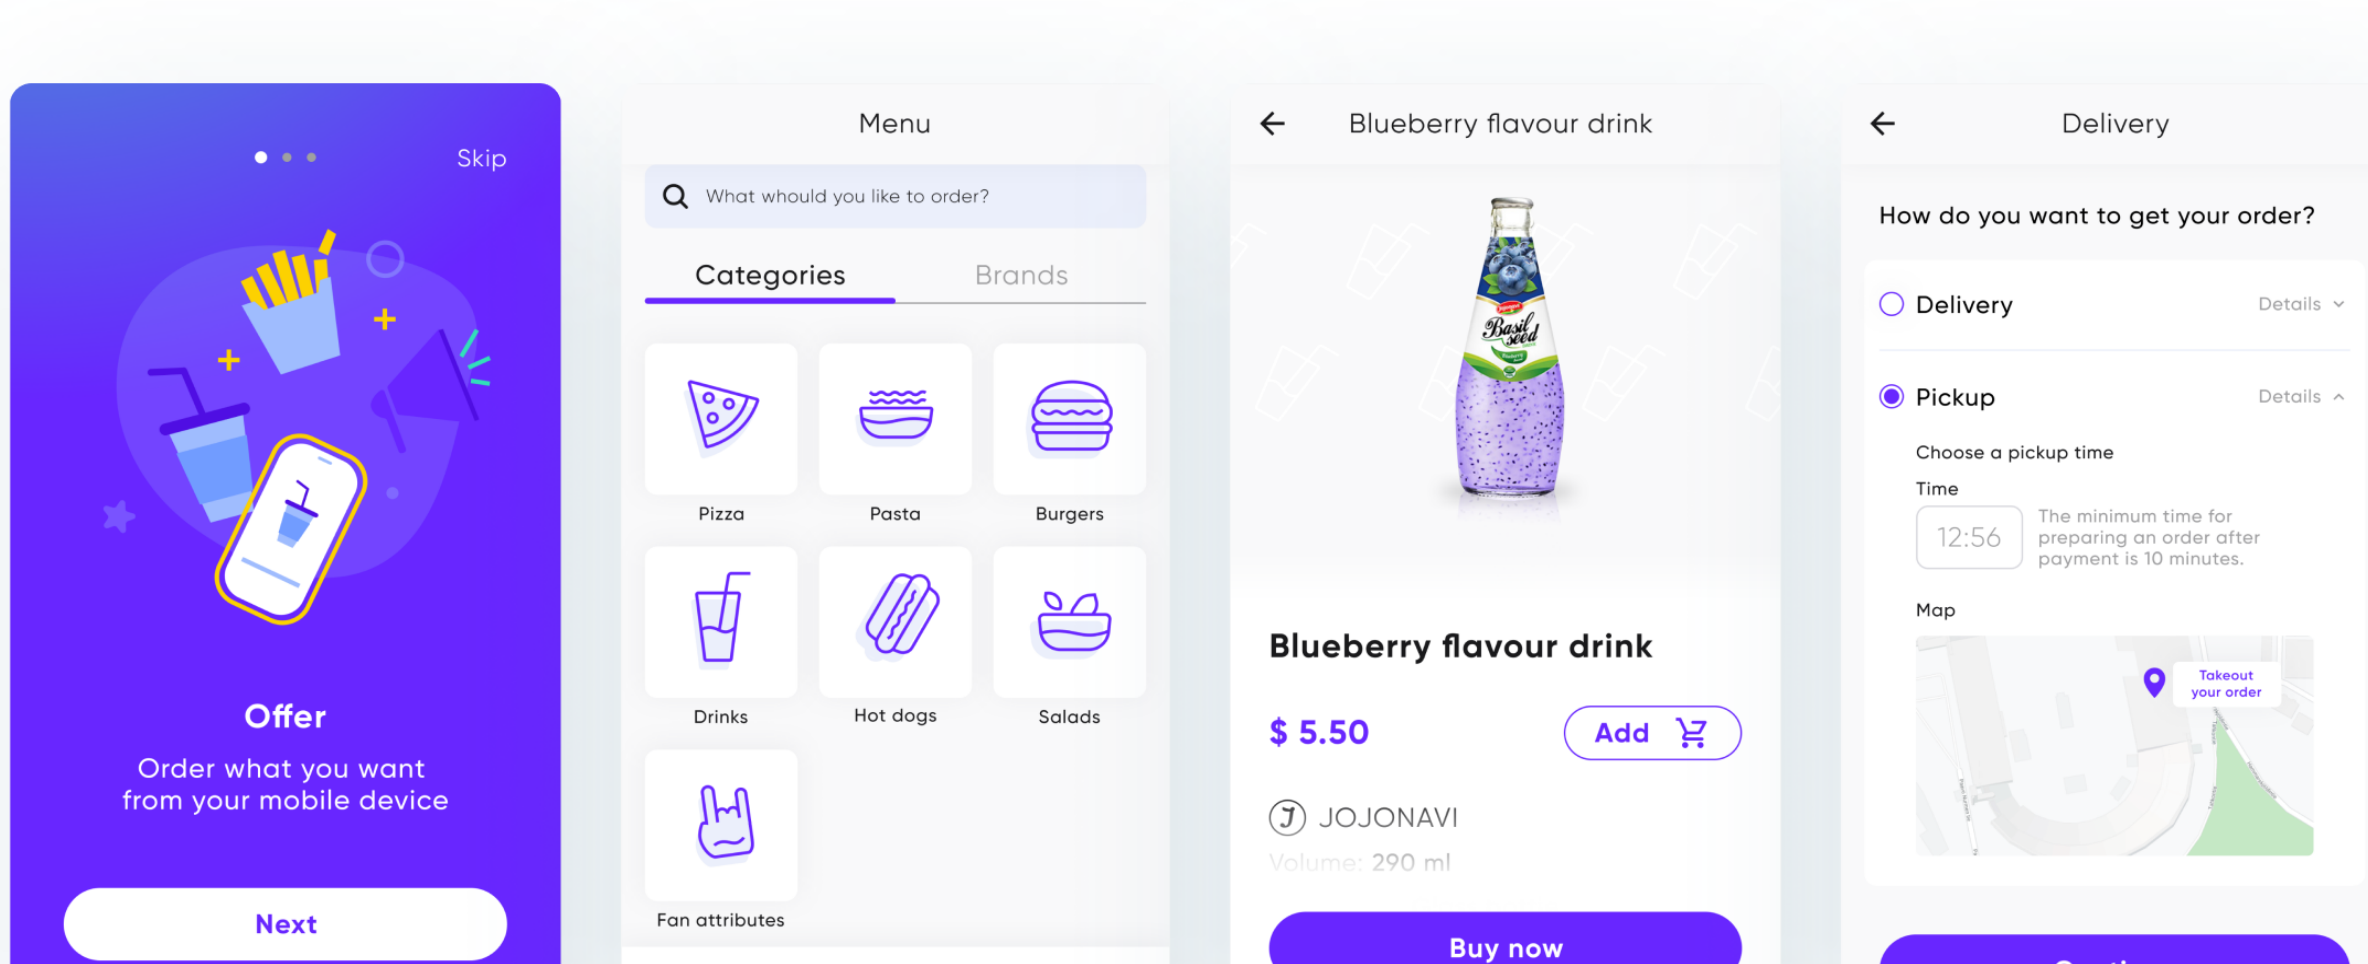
Skip

Offer

Order what you want from your mobile device

Next

Menu

What whould you like to order?

Categories Brands

Pizza

Pasta

Burgers

Drinks

Hot dogs

Salads

Fan attributes

Blueberry flavour drink

Basil seed

Blueberry flavour drink

$ 5.50

Add

JOJONAVI

Volume: 290 ml

Buy now

Delivery

How do you want to get your order?

Delivery Details

Pickup Details

Choose a pickup time

Time

12:56

The minimum time for preparing an order after payment is 10 minutes.

Map

Takeout your order